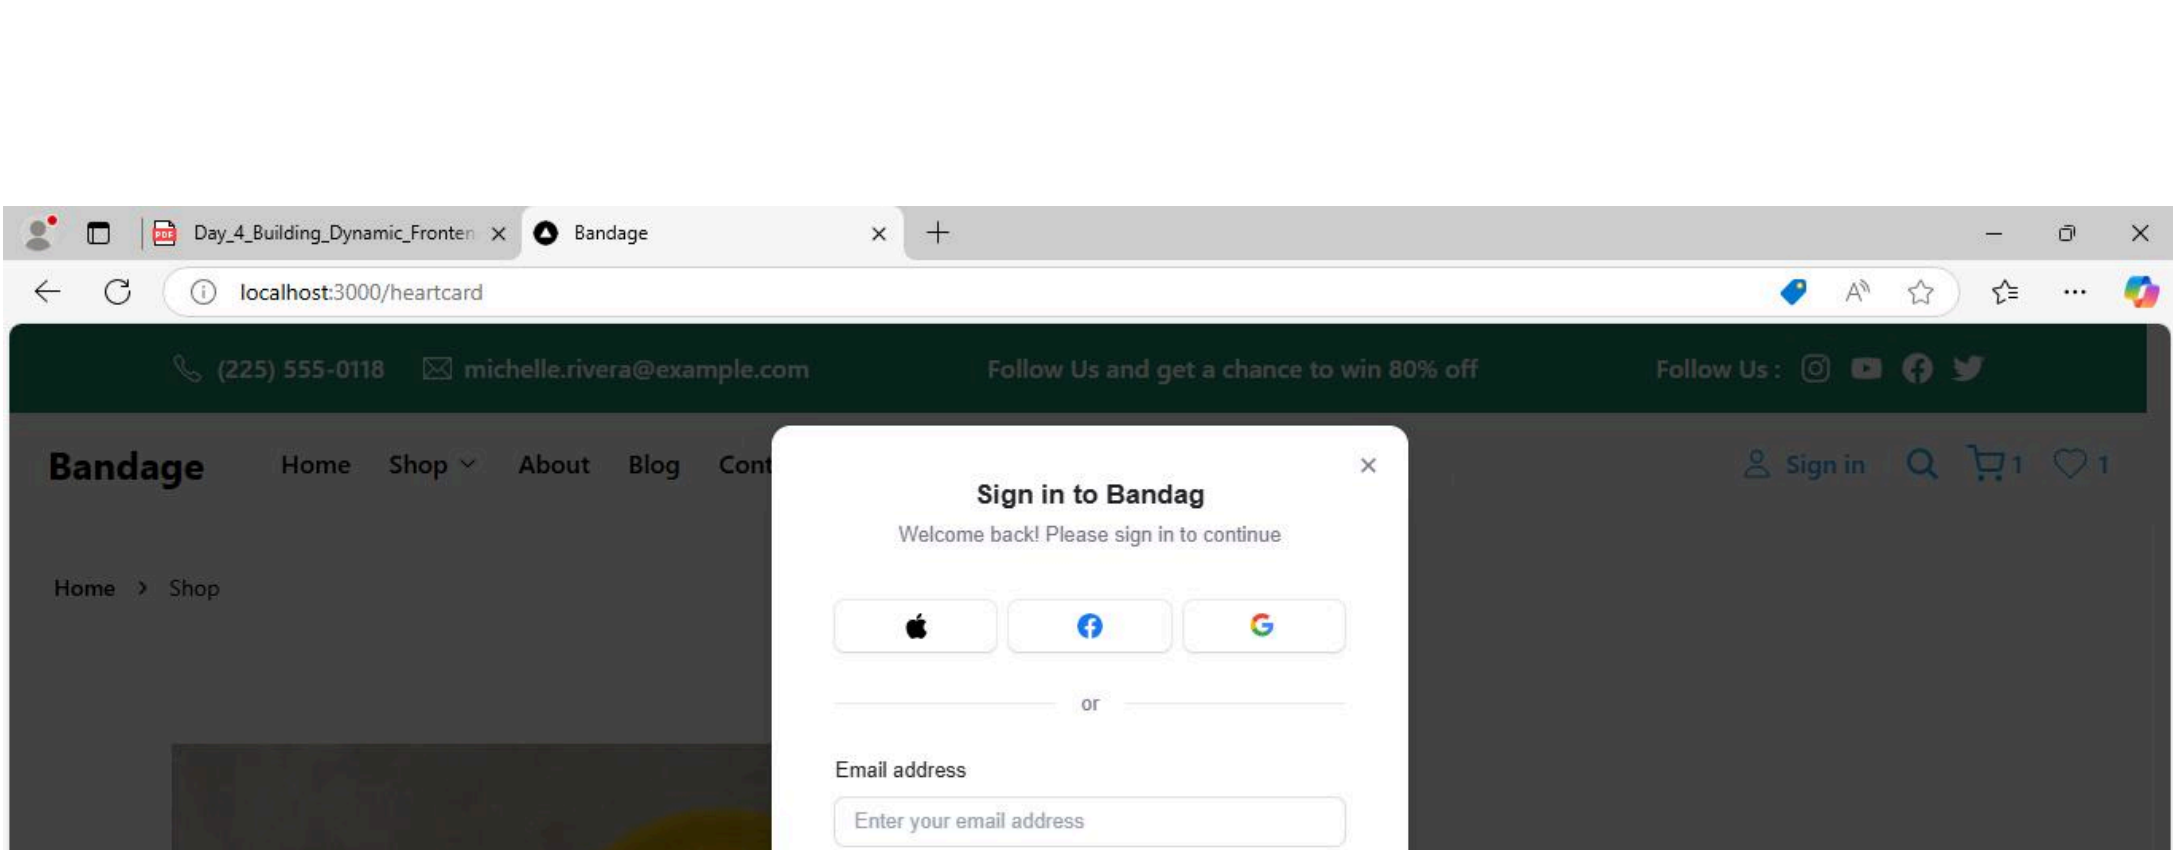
Day_4_Building_Dynamic_Fronten ×
Bandage ×
+

localhost:3000/heartcard

(225) 555-0118 michelle.rivera@example.com Follow Us and get a chance to win 80% off Follow Us :

Bandage Home Shop About Blog Cont

Sign in 1 1

Home > Shop

×

Sign in to Bandag

Welcome back! Please sign in to continue

or

Email address

Enter your email address